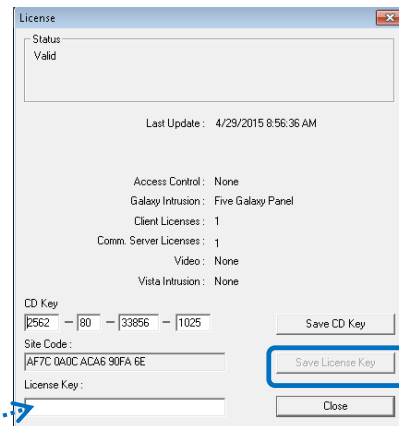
License

Status
Valid

Last Update : 4/29/2015 8:56:36 AM

Access Control : None
Galaxy Intrusion : Five Galaxy Panel
Client Licenses : 1
Comm. Server Licenses : 1
Video : None
Vista Intrusion : None

CD Key
2562 — 80 — 33856 — 1025
Save CD Key

Site Code :
AF7C 0A0C ACA6 90FA 6E
Save License Key

License Key :
Close